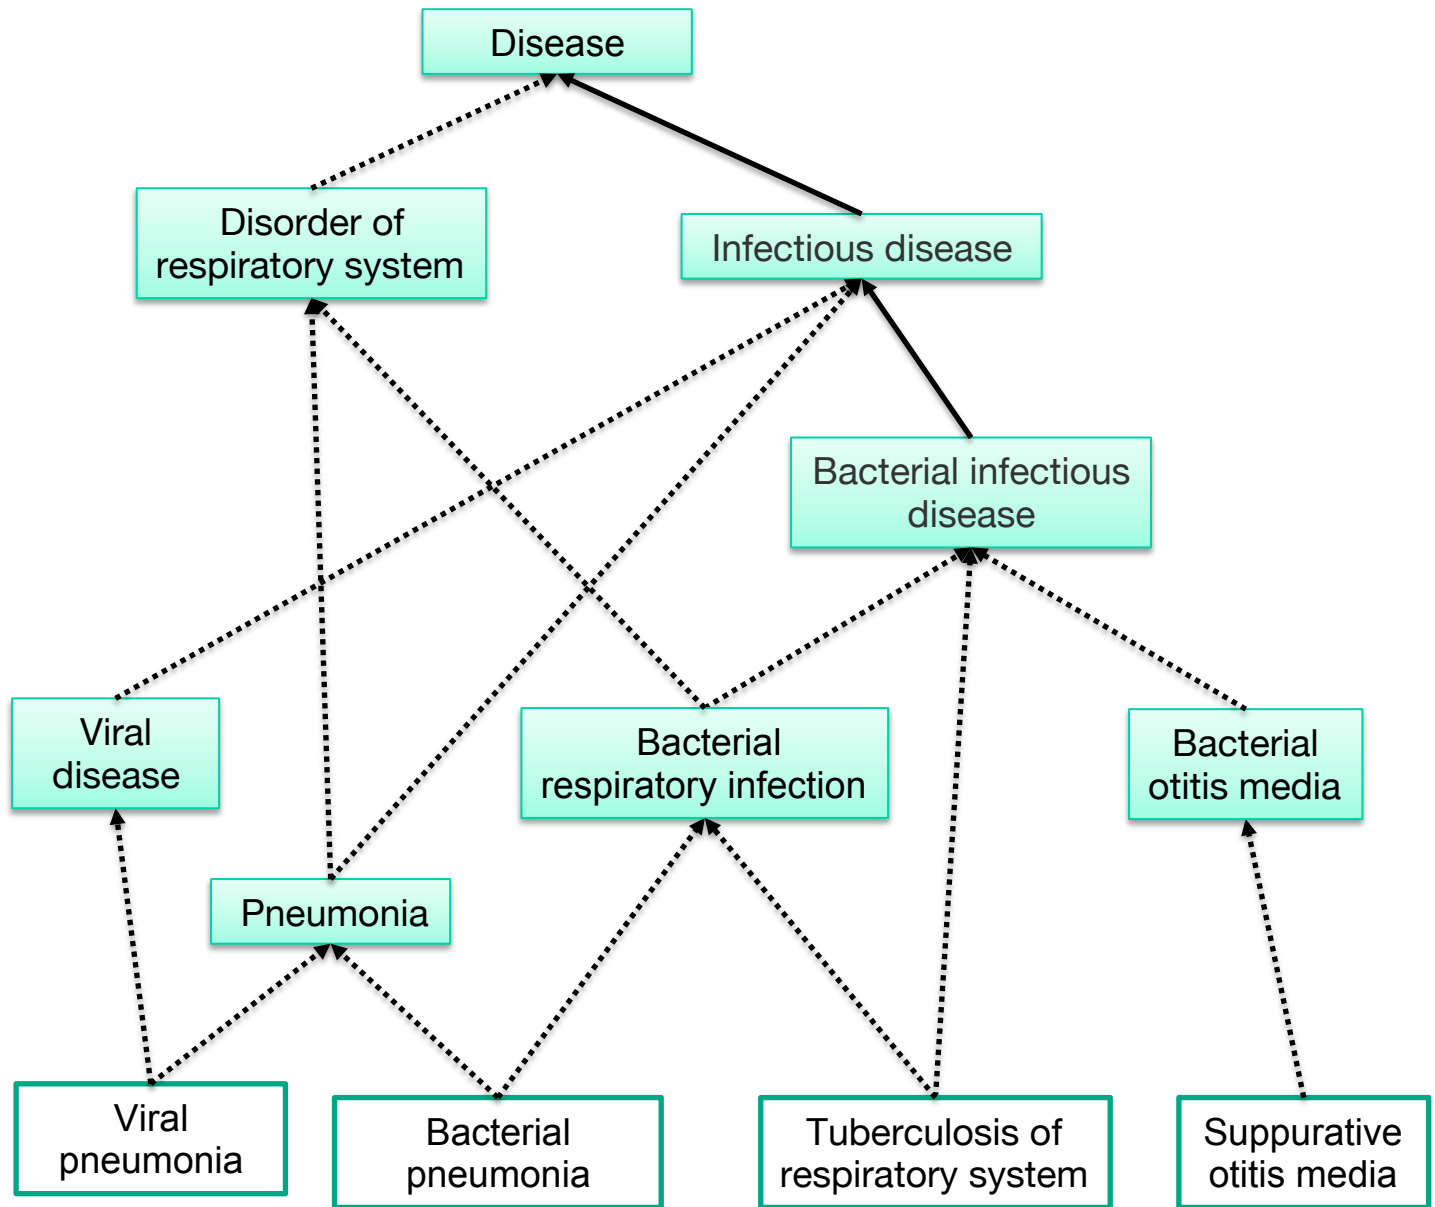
Disease

Disorder of respiratory system

Infectious disease

Bacterial infectious disease

Viral disease

Bacterial respiratory infection

Bacterial otitis media

Pneumonia

Viral pneumonia

Bacterial pneumonia

Tuberculosis of respiratory system

Suppurative otitis media